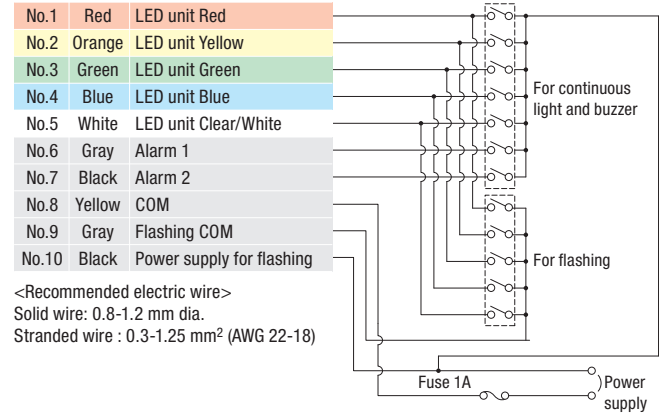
| No.1 | Red | LED unit Red |
|---|---|---|
| No.2 | Orange | LED unit Yellow |
| No.3 | Green | LED unit Green |
| No.4 | Blue | LED unit Blue |
| No.5 | White | LED unit Clear/White |
| No.6 | Gray | Alarm 1 |
| No.7 | Black | Alarm 2 |
| No.8 | Yellow | COM |
| No.9 | Gray | Flashing COM |
| No.10 | Black | Power supply for flashing |

For continuous light and buzzer

For flashing

<Recommended electric wire>
Solid wire: 0.8-1.2 mm dia.
Stranded wire : 0.3-1.25 mm$^2$ (AWG 22-18)

Fuse 1A

Power supply